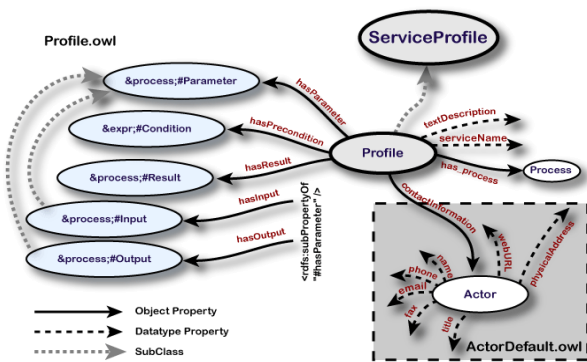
Profile.owl

ServiceProfile

&process;#Parameter

hasParameter

&expr;#Condition

hasPrecondition

textDescription

serviceName

Profile

has_process

Process

&process;#Result

hasResult

&process;#Input

hasInput

<rdfs:subPropertyOf "#hasParameter">

contactInformation

&process;#Output

hasOutput

phone

name

webURL

physicalAddress

email

Actor

fax

title

Object Property

Datatype Property

SubClass

ActorDefault.owl